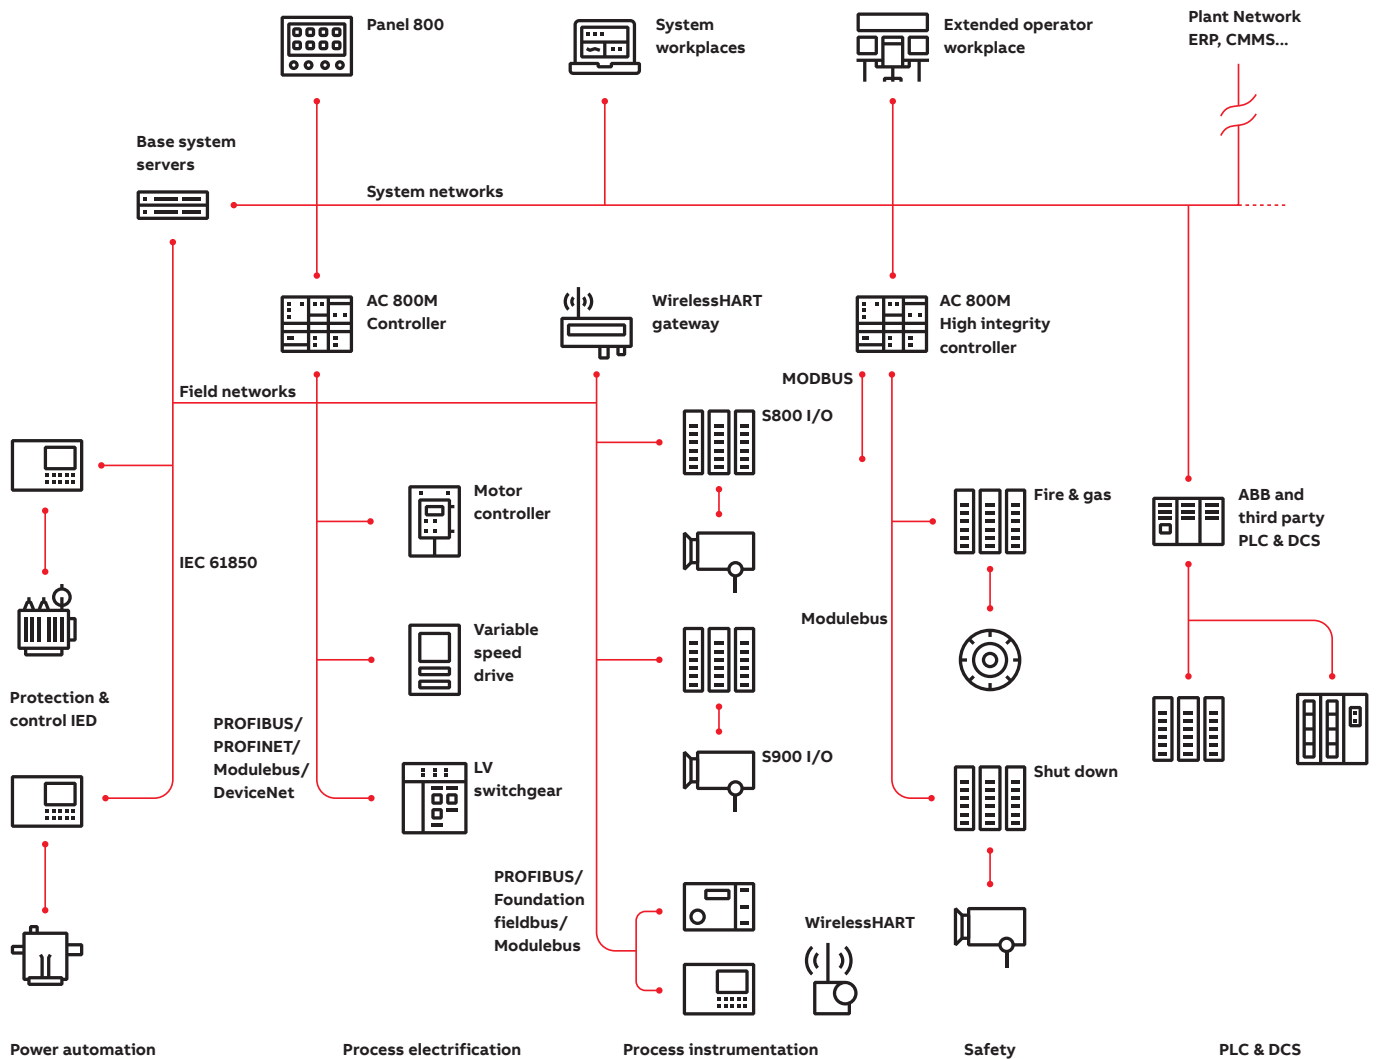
Panel 800

System workplaces

Extended operator workplace

Plant Network ERP, CMMS...

Base system servers

System networks

AC 800M Controller

WirelessHART gateway

AC 800M High integrity controller

MODBUS

Field networks

S800 I/O

Motor controller

Fire & gas

ABB and third party PLC & DCS

IEC 61850

Modulebus

Variable speed drive

Protection & control IED

PROFIBUS/ PROFINET/ Modulebus/ DeviceNet

LV switchgear

S900 I/O

Shut down

PROFIBUS/ Foundation fieldbus/ Modulebus

WirelessHART

Power automation

Process electrification

Process instrumentation

Safety

PLC & DCS